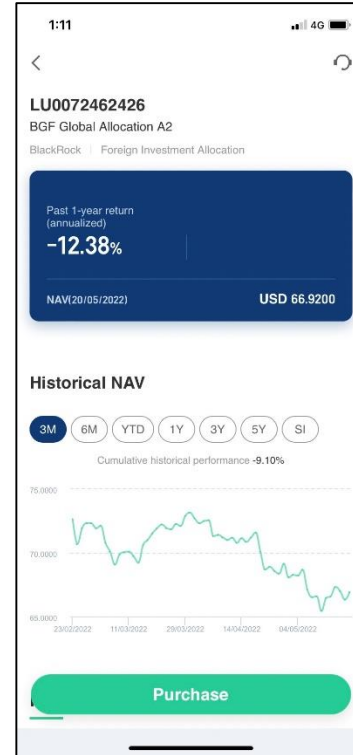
1:11

4G

<

LU0072462426

BGF Global Allocation A2

BlackRock | Foreign Investment Allocation

Past 1-year return (annualized)

-12.38%

NAV(20/05/2022)

USD 66.9200

Historical NAV

3M 6M YTD 1Y 3Y 5Y SI

Cumulative historical performance -9.10%

75.0000

70.0000

65.0000

23/02/2022 11/03/2022 29/03/2022 14/04/2022 04/05/2022

Purchase